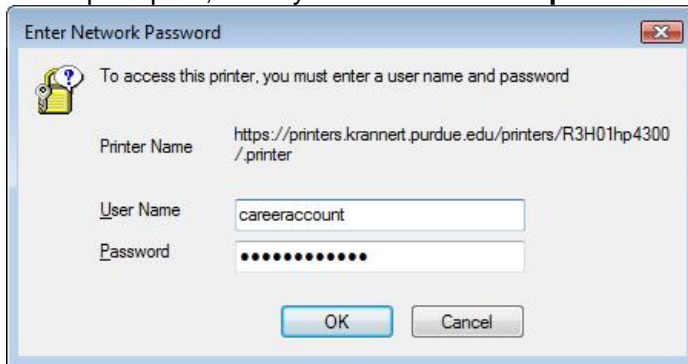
Enter Network Password

To access this printer, you must enter a user name and password

Printer Name https://printers.krannert.purdue.edu/printers/R3H01hp4300/.printer

User Name careeraccount

Password •••••••••••••

OK Cancel